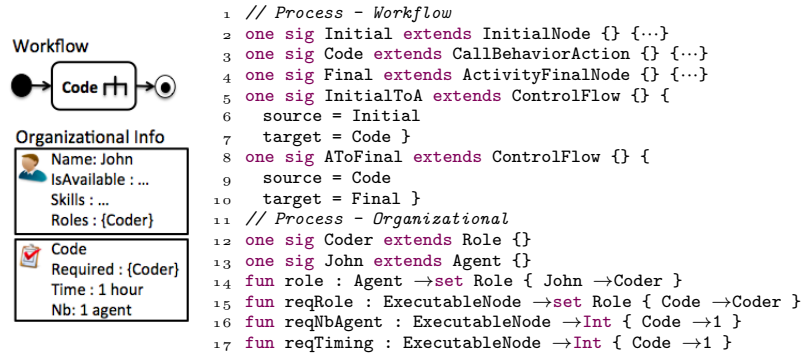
Workflow

Code

Organizational Info

Name: John
IsAvailable : ...
Skills : ...
Roles : {Coder}

Code
Required : {Coder}
Time : 1 hour
Nb: 1 agent

1 // Process - Workflow
2 one sig Initial extends InitialNode {} {···}
3 one sig Code extends CallBehaviorAction {} {···}
4 one sig Final extends ActivityFinalNode {} {···}
5 one sig InitialToA extends ControlFlow {} {
6 source = Initial
7 target = Code }
8 one sig AToFinal extends ControlFlow {} {
9 source = Code
10 target = Final }
11 // Process - Organizational
12 one sig Coder extends Role {}
13 one sig John extends Agent {}
14 fun role : Agent →set Role { John →Coder }
15 fun reqRole : ExecutableNode →set Role { Code →Coder }
16 fun reqNbAgent : ExecutableNode →Int { Code →1 }
17 fun reqTiming : ExecutableNode →Int { Code →1 }